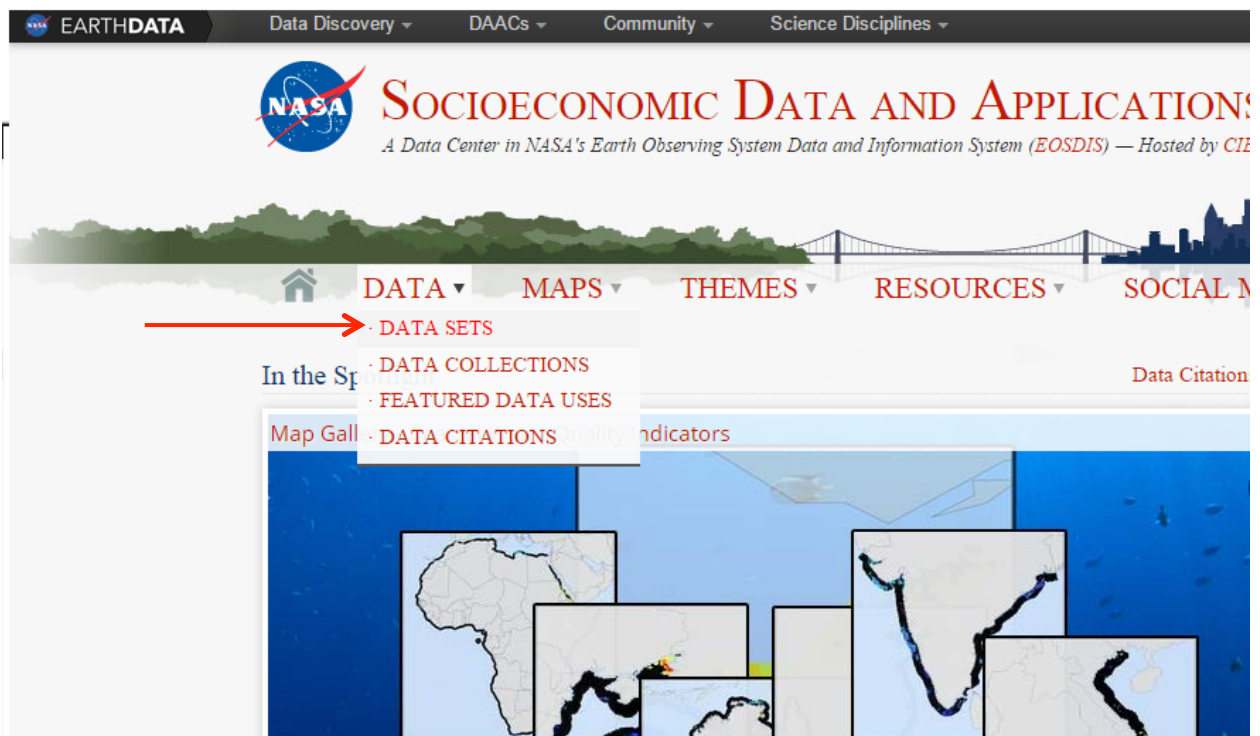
EARTHDATA Data Discovery ▾ DAACs ▾ Community ▾ Science Disciplines ▾

SOCIOECONOMIC DATA AND APPLICATIONS
A Data Center in NASA's Earth Observing System Data and Information System (EOSDIS) — Hosted by CIE

DATA ▾ MAPS ▾ THEMES ▾ RESOURCES ▾ SOCIAL M

· DATA SETS
· DATA COLLECTIONS
· FEATURED DATA USES
· DATA CITATIONS

In the Sp

Data Citation

Map Gall Quality Indicators